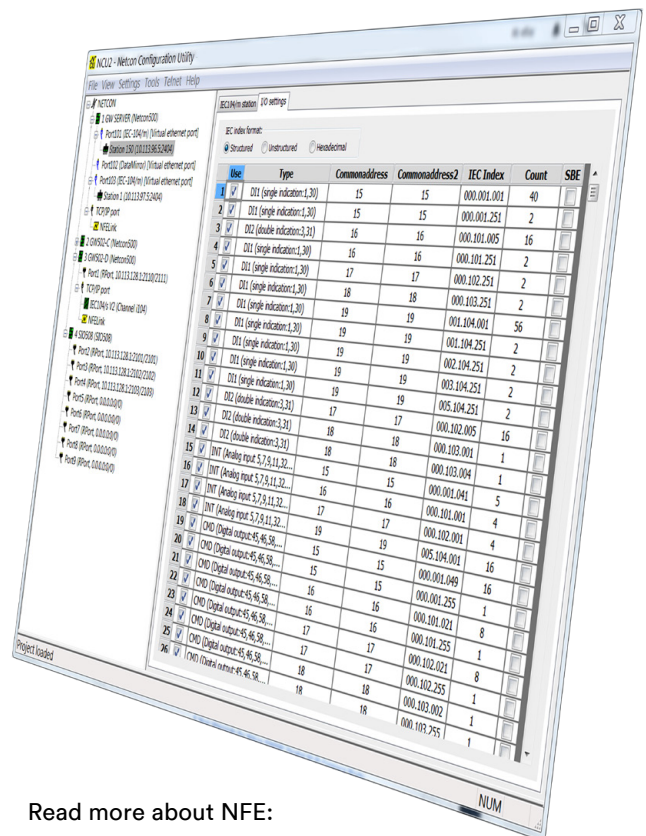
NCU2 - Netcon Configuration Utility

File View Settings Tools Telnet Help

NETCON
1 GW SERVER (Netcon500)
Port101 (IEC-104/m) [Virtual ethernet port]
Station 150 (10.113.96.5:2404)
Port102 (DataMirror) [Virtual ethernet port]
Port103 (IEC-104/m) [Virtual ethernet port]
Station 1 (10.113.97.5:2404)
TCP/IP port
NFELink
2 GWS02-C (Netcon500)
3 GWS02-D (Netcon500)
Port1 (RPort, 10.113.128.1:2110/2111)
TCP/IP port
IEC104/s V2 (Channel 104)
NFELink
4 SID508 (SID508)
Port2 (RPort, 10.113.128.1:2101/2101)
Port3 (RPort, 10.113.128.1:2102/2102)
Port4 (RPort, 10.113.128.1:2103/2103)
Port5 (RPort, 0.0.0.0:0/0)
Port6 (RPort, 0.0.0.0:0/0)
Port7 (RPort, 0.0.0.0:0/0)
Port8 (RPort, 0.0.0.0:0/0)
Port9 (RPort, 0.0.0.0:0/0)

IEC104/m station | I/O settings

IEC index format:
Structured Unstructured Hexadecimal

| | Use | Type | Commonaddress | Commonaddress2 | IEC Index | Count | SBE |
|---|---|---|---|---|---|---|---|
| 1 | ✓ | DI1 (single indication:1,30) | 15 | 15 | 000.001.001 | 40 | |
| 2 | ✓ | DI1 (single indication:1,30) | 15 | 15 | 000.001.251 | 2 | |
| 3 | ✓ | DI2 (double indication:3,31) | 16 | 16 | 000.101.005 | 16 | |
| 4 | ✓ | DI1 (single indication:1,30) | 16 | 16 | 000.101.251 | 2 | |
| 5 | ✓ | DI1 (single indication:1,30) | 17 | 17 | 000.102.251 | 2 | |
| 6 | ✓ | DI1 (single indication:1,30) | 18 | 18 | 000.103.251 | 2 | |
| 7 | ✓ | DI1 (single indication:1,30) | 19 | 19 | 001.104.001 | 56 | |
| 8 | ✓ | DI1 (single indication:1,30) | 19 | 19 | 001.104.251 | 2 | |
| 9 | ✓ | DI1 (single indication:1,30) | 19 | 19 | 002.104.251 | 2 | |
| 10 | ✓ | DI1 (single indication:1,30) | 19 | 19 | 003.104.251 | 2 | |
| 11 | ✓ | DI1 (single indication:1,30) | 19 | 19 | 005.104.251 | 2 | |
| 12 | ✓ | DI2 (double indication:3,31) | 17 | 17 | 000.102.005 | 16 | |
| 13 | ✓ | DI2 (double indication:3,31) | 18 | 18 | 000.103.001 | 1 | |
| 14 | ✓ | DI2 (double indication:3,31) | 18 | 18 | 000.103.004 | 1 | |
| 15 | ✓ | INT (Analog input 5,7,9,11,32... | 15 | 15 | 000.001.041 | 5 | |
| 16 | ✓ | INT (Analog input 5,7,9,11,32... | 16 | 16 | 000.101.001 | 4 | |
| 17 | ✓ | INT (Analog input 5,7,9,11,32... | 17 | 17 | 000.102.001 | 4 | |
| 18 | ✓ | INT (Analog input 5,7,9,11,32... | 19 | 19 | 005.104.001 | 16 | |
| 19 | ✓ | CMD (Digital output:45,46,58,... | 15 | 15 | 000.001.049 | 16 | |
| 20 | ✓ | CMD (Digital output:45,46,58,... | 15 | 15 | 000.001.255 | 1 | |
| 21 | ✓ | CMD (Digital output:45,46,58,... | 16 | 16 | 000.101.021 | 8 | |
| 22 | ✓ | CMD (Digital output:45,46,58,... | 16 | 16 | 000.101.255 | 1 | |
| 23 | ✓ | CMD (Digital output:45,46,58,... | 17 | 17 | 000.102.021 | 8 | |
| 24 | ✓ | CMD (Digital output:45,46,58,... | 17 | 17 | 000.102.255 | 1 | |
| 25 | ✓ | CMD (Digital output:45,46,58,... | 18 | 18 | 000.103.002 | 1 | |
| 26 | ✓ | CMD (Digital output:45,46,58,... | 18 | 18 | 000.103.255 | 1 | |

Project loaded

NUM

Read more about NFE: